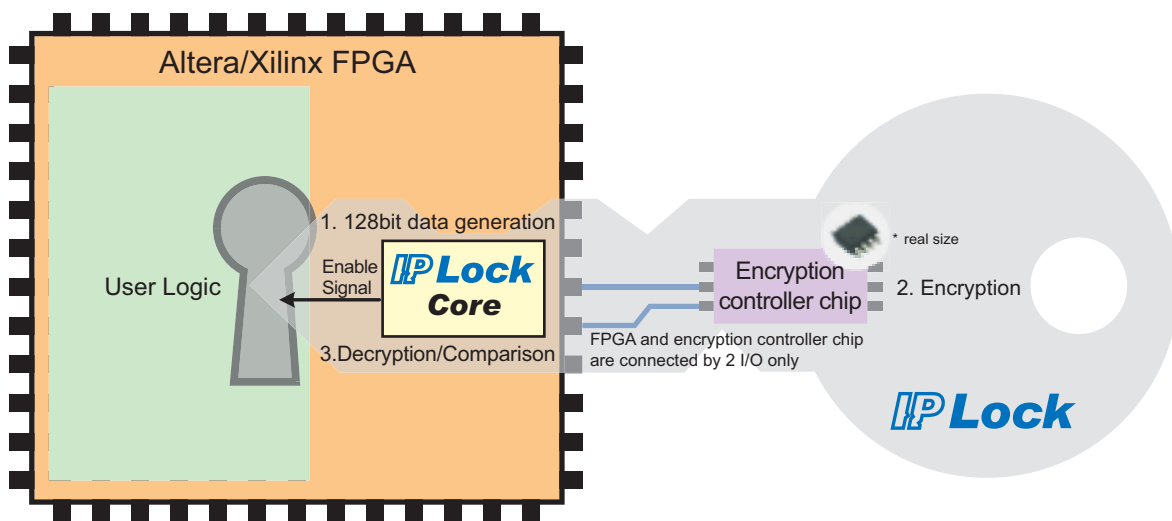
Altera/Xilinx FPGA

User Logic

1. 128bit data generation

Enable Signal

IP Lock Core

3.Decryption/Comparison

* real size

Encryption controller chip

2. Encryption

FPGA and encryption controller chip are connected by 2 I/O only

IP Lock